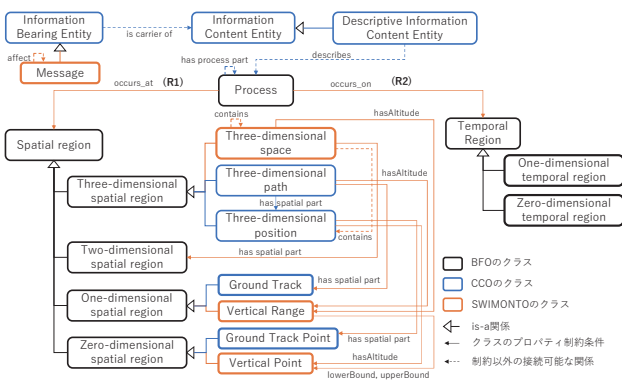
Information Bearing Entity

is carrier of

Information Content Entity

Descriptive Information Content Entity

affect

Message

describes

has process part

occurs_at (R1)

Process

occurs_on (R2)

Spatial region

contains

hasAltitude

Temporal Region

Three-dimensional space

One-dimensional temporal region

Three-dimensional spatial region

Three-dimensional path

hasAltitude

has spatial part

Zero-dimensional temporal region

Three-dimensional position

contains

has spatial part

Two-dimensional spatial region

BFOのクラス

Ground Track

has spatial part

CCOのクラス

One-dimensional spatial region

Vertical Range

SWIMONTOのクラス

is-a関係

Ground Track Point

has spatial part

クラスのプロパティ制約条件

Zero-dimensional spatial region

hasAltitude

制約以外の接続可能な関係

Vertical Point

lowerBound, upperBound